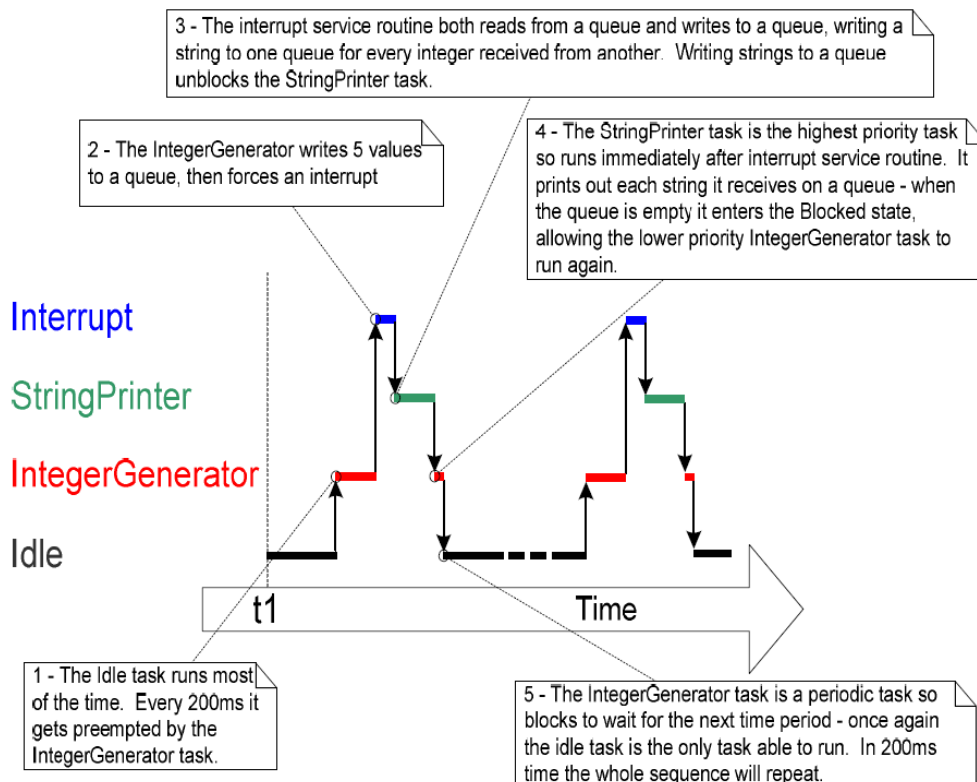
3 - The interrupt service routine both reads from a queue and writes to a queue, writing a string to one queue for every integer received from another. Writing strings to a queue unblocks the StringPrinter task.

2 - The IntegerGenerator writes 5 values to a queue, then forces an interrupt

4 - The StringPrinter task is the highest priority task so runs immediately after interrupt service routine. It prints out each string it receives on a queue - when the queue is empty it enters the Blocked state, allowing the lower priority IntegerGenerator task to run again.

Interrupt

StringPrinter

IntegerGenerator

Idle

t1

Time

1 - The Idle task runs most of the time. Every 200ms it gets preempted by the IntegerGenerator task.

5 - The IntegerGenerator task is a periodic task so blocks to wait for the next time period - once again the idle task is the only task able to run. In 200ms time the whole sequence will repeat.